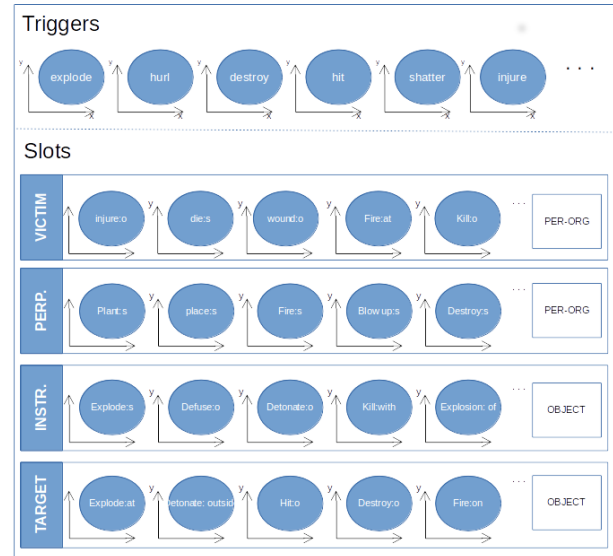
Triggers

y explode x y hurl x y destroy x y hit x y shatter x y injure x . . .

Slots

VICTIM
y injure:o x y die:s x y wound:o x y Fire:at x y Kill:o x . . . PER-ORG

PERP.
y Plant:s x y place:s x y Fire:s x y Blow up:s x y Destroy:s x . . . PER-ORG

INSTR.
y Explode:s x y Defuse:o x y Detonate:o x y Kill:with x y Explosion: of x . . . OBJECT

TARGET
y Explode:at x y etonate: outsid x y Hit:o x y Destroy:o x y Fire:on x . . . OBJECT